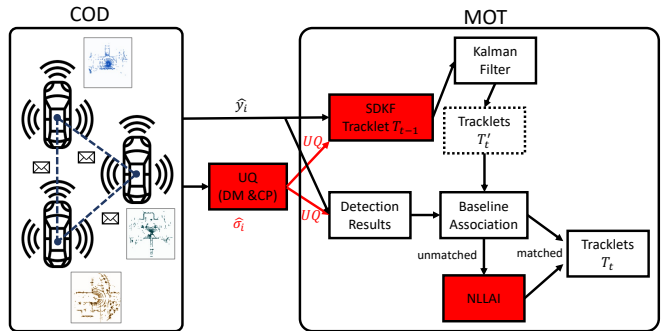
COD

MOT

$\hat{y}_i$

UQ (DM &CP)

$\hat{\sigma}_i$

UQ

UQ

SDKF Tracklet $T_{t-1}$

Kalman Filter

Tracklets $T_t'$

Detection Results

Baseline Association

unmatched

matched

Tracklets $T_t$

NLLAI